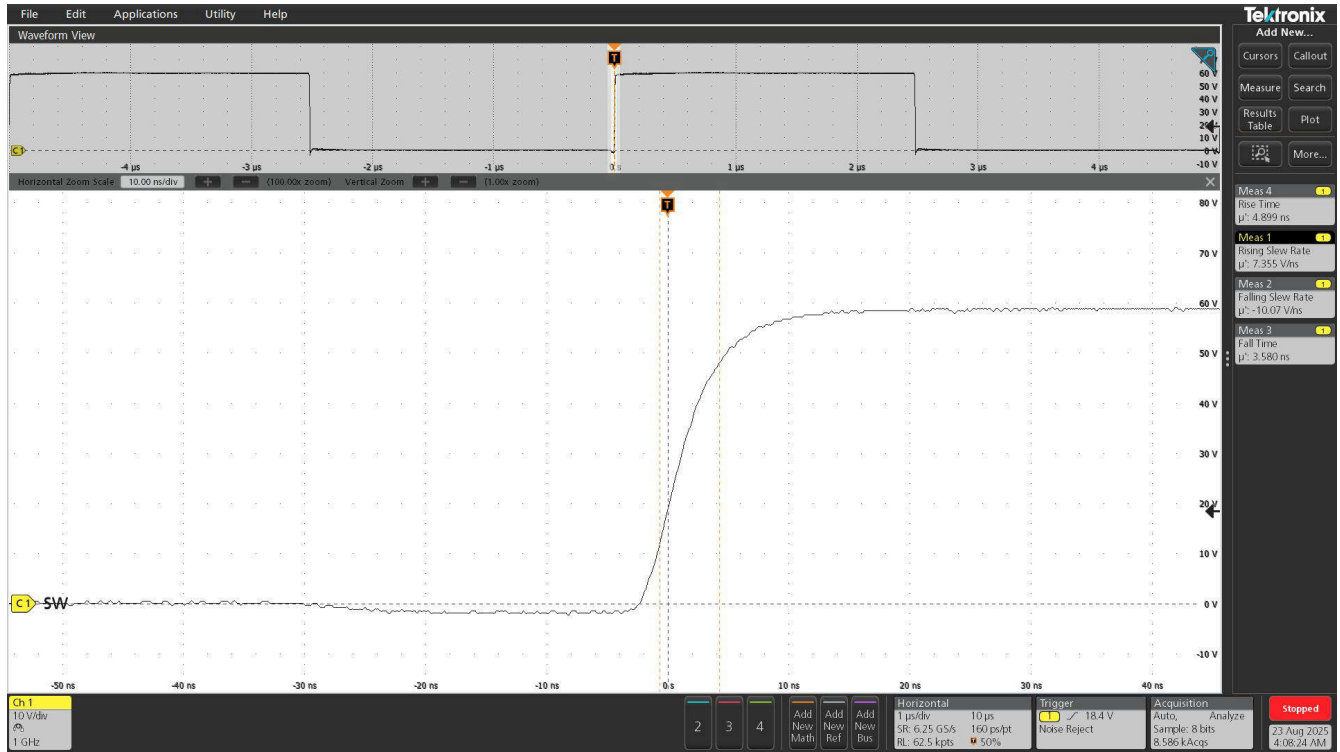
File Edit Applications Utility Help

Tektronix

Waveform View

Add New...

Cursors Callout

Measure Search

Results Table Plot

More...

T

60 V
50 V
40 V
30 V
20 V
10 V
0 V
-10 V

C1

-4 µs -3 µs -2 µs -1 µs 0 s 1 µs 2 µs 3 µs 4 µs

Horizontal Zoom Scale 10.00 ns/div (100.00x zoom) Vertical Zoom (1.00x zoom)

T

80 V
70 V
60 V
50 V
40 V
30 V
20 V
10 V
0 V
-10 V

C1 SW

-50 ns -40 ns -30 ns -20 ns -10 ns 0 s 10 ns 20 ns 30 ns 40 ns

Meas 4 1
Rise Time
µ': 4.899 ns

Meas 1 1
Rising Slew Rate
µ': 7.355 V/ns

Meas 2 1
Falling Slew Rate
µ': -10.07 V/ns

Meas 3 1
Fall Time
µ': 3.580 ns

Ch 1
10 V/div
1 GHz

2 3 4

Add New Math

Add New Ref

Add New Bus

Horizontal
1 µs/div 10 µs
SR: 6.25 GS/s 160 ps/pt
RL: 62.5 kpts 50%

Trigger
1 18.4 V
Noise Reject

Acquisition
Auto, Analyze
Sample: 8 bits
8.586 kAcqs

Stopped

23 Aug 2025
4:08:24 AM